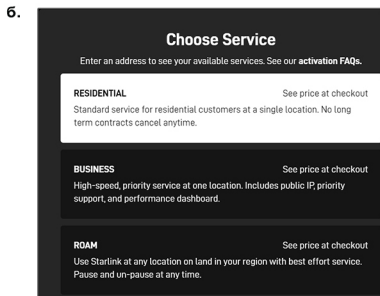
6.

Choose Service

Enter an address to see your available services. See our activation FAQs.

RESIDENTIAL
See price at checkout
Standard service for residential customers at a single location. No long term contracts cancel anytime.

BUSINESS
See price at checkout
High-speed, priority service at one location. Includes public IP, priority support, and performance dashboard.

ROAM
See price at checkout
Use Starlink at any location on land in your region with best effort service. Pause and un-pause at any time.